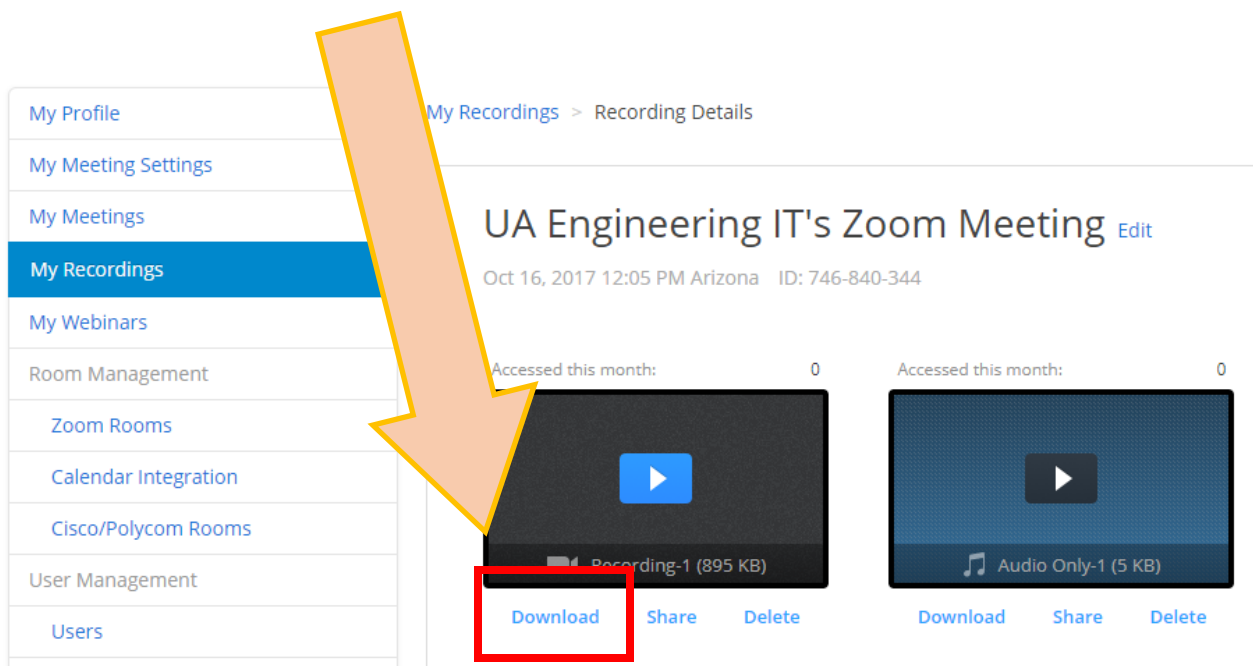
My Profile
My Meeting Settings
My Meetings
My Recordings
My Webinars
Room Management
Zoom Rooms
Calendar Integration
Cisco/Polycom Rooms
User Management
Users

My Recordings > Recording Details

UA Engineering IT's Zoom Meeting Edit

Oct 16, 2017 12:05 PM Arizona ID: 746-840-344

Accessed this month: 0

Recording-1 (895 KB)

Download Share Delete

Accessed this month: 0

Audio Only-1 (5 KB)

Download Share Delete